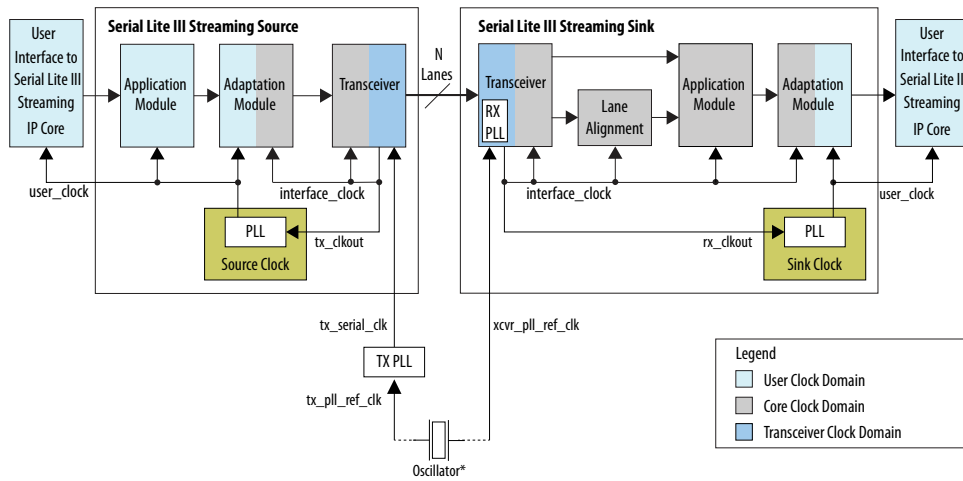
User Interface to Serial Lite III Streaming IP Core

Serial Lite III Streaming Source

Application Module

Adaptation Module

Transceiver

N Lanes

user_clock

interface_clock

PLL

tx_clkout

Source Clock

Serial Lite III Streaming Sink

Transceiver

RX PLL

Lane Alignment

Application Module

Adaptation Module

User Interface to Serial Lite III Streaming IP Core

interface_clock

user_clock

rx_clkout

PLL

Sink Clock

tx_serial_clk

xcvr_pll_ref_clk

TX PLL

tx_pll_ref_clk

Oscillator*

Legend

User Clock Domain

Core Clock Domain

Transceiver Clock Domain